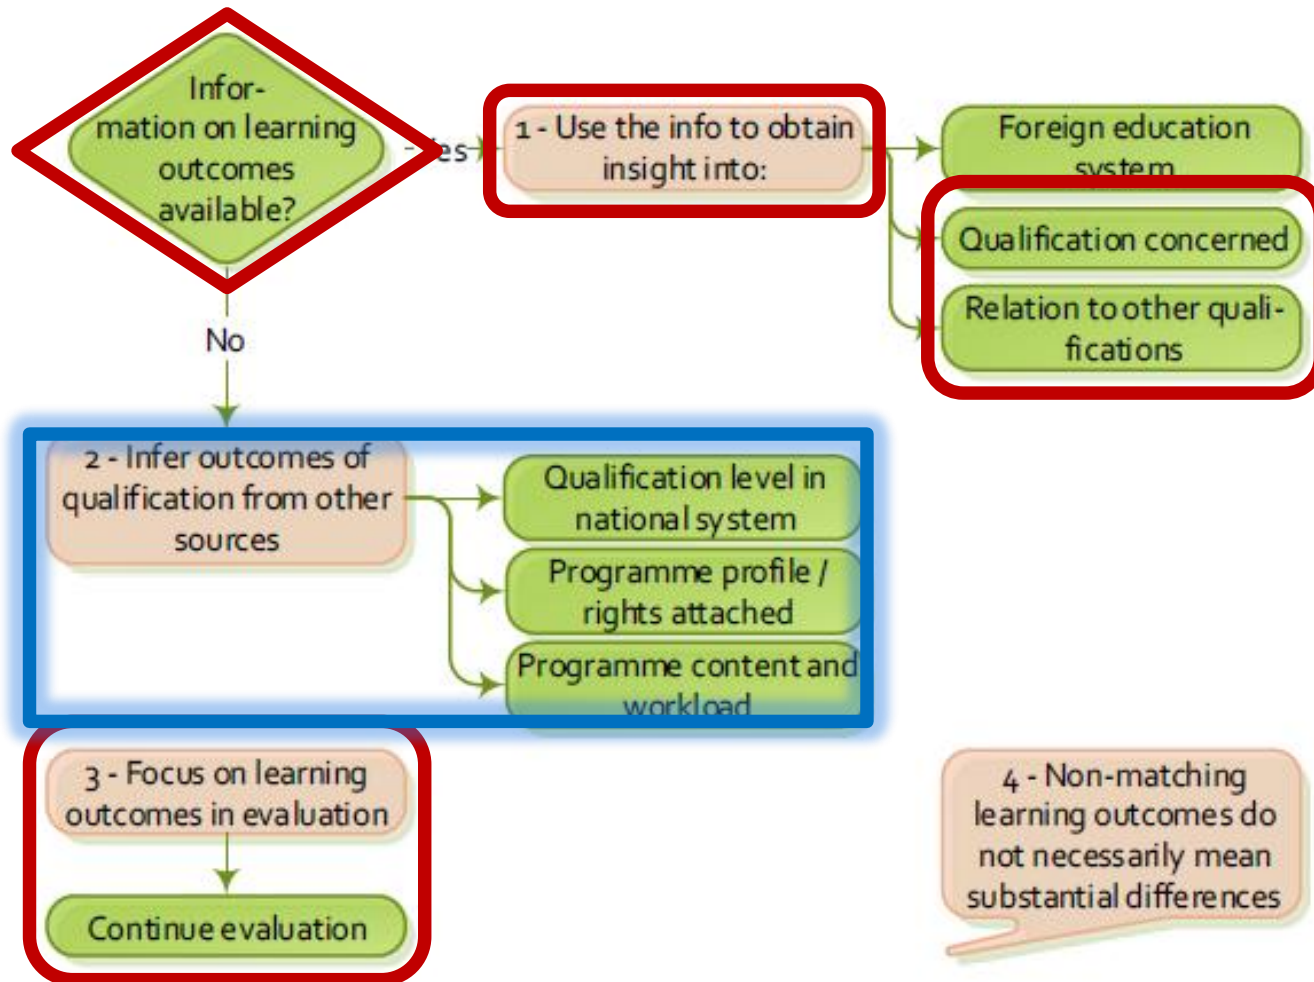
Information on learning outcomes available?

-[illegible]es

1 - Use the info to obtain insight into:

Foreign education system

Qualification concerned

Relation to other qualifications

No

2 - Infer outcomes of qualification from other sources

Qualification level in national system

Programme profile / rights attached

Programme content and workload

3 - Focus on learning outcomes in evaluation

Continue evaluation

4 - Non-matching learning outcomes do not necessarily mean substantial differences